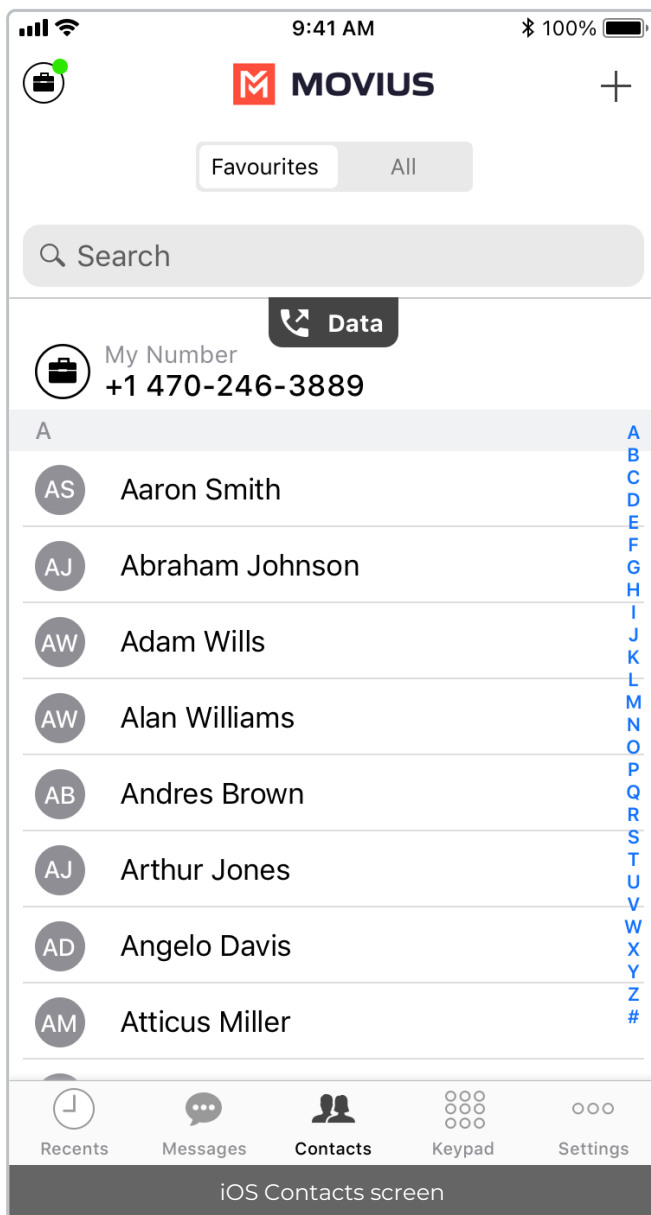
9:41 AM
100%

M MOVIUS
+

Favourites All

Search

Data

My Number
+1 470-246-3889

A

AS Aaron Smith

AJ Abraham Johnson

AW Adam Wills

AW Alan Williams

AB Andres Brown

AJ Arthur Jones

AD Angelo Davis

AM Atticus Miller

A B C D E F G H I J K L M N O P Q R S T U V W X Y Z #

Recents Messages Contacts Keypad Settings

iOS Contacts screen